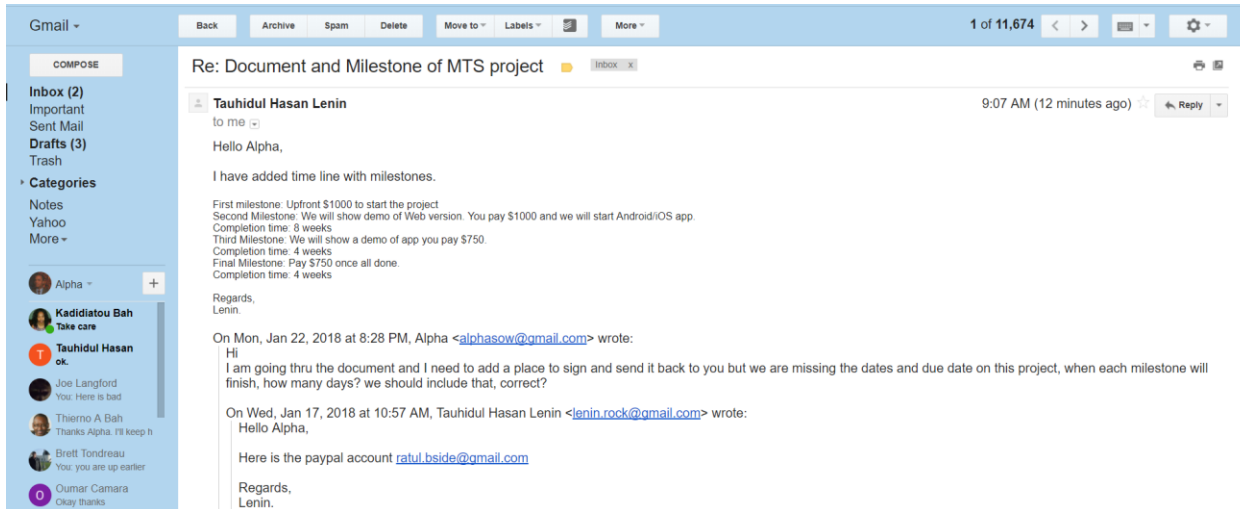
Gmail

Back Archive Spam Delete Move to Labels More

1 of 11,674

COMPOSE

Inbox (2)
Important
Sent Mail
Drafts (3)
Trash
Categories
Notes
Yahoo
More

Alpha +

Kadidiatou Bah
Take care

T Tauhidul Hasan
ok.

Joe Langford
You: Here is bad

Thierno A Bah
Thanks Alpha. I'll keep h

Brett Tondreau
You: you are up earlier

O Oumar Camara
Okay thanks

Re: Document and Milestone of MTS project Inbox x

Tauhidul Hasan Lenin
to me

9:07 AM (12 minutes ago) Reply

Hello Alpha,

I have added time line with milestones.

First milestone: Upfront $1000 to start the project
Second Milestone: We will show demo of Web version. You pay $1000 and we will start Android/iOS app.
Completion time: 8 weeks
Third Milestone: We will show a demo of app you pay $750.
Completion time: 4 weeks
Final Milestone: Pay $750 once all done.
Completion time: 4 weeks

Regards,
Lenin.

On Mon, Jan 22, 2018 at 8:28 PM, Alpha <alphasow@gmail.com> wrote:
Hi
I am going thru the document and I need to add a place to sign and send it back to you but we are missing the dates and due date on this project, when each milestone will finish, how many days? we should include that, correct?

On Wed, Jan 17, 2018 at 10:57 AM, Tauhidul Hasan Lenin <lenin.rock@gmail.com> wrote:
Hello Alpha,

Here is the paypal account ratul.bside@gmail.com

Regards,
Lenin.